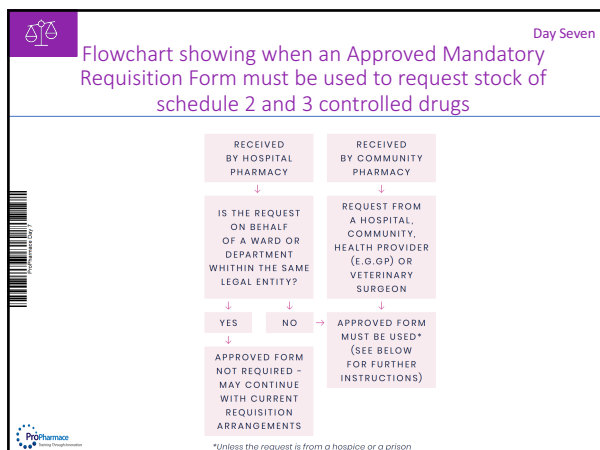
Day Seven

Flowchart showing when an Approved Mandatory Requisition Form must be used to request stock of schedule 2 and 3 controlled drugs

RECEIVED BY HOSPITAL PHARMACY

↓

IS THE REQUEST ON BEHALF OF A WARD OR DEPARTMENT WHITHIN THE SAME LEGAL ENTITY?

↓ ↓

YES

↓

APPROVED FORM NOT REQUIRED - MAY CONTINUE WITH CURRENT REQUISITION ARRANGEMENTS

NO →

RECEIVED BY COMMUNITY PHARMACY

↓

REQUEST FROM A HOSPITAL, COMMUNITY, HEALTH PROVIDER (E.G.GP) OR VETERINARY SURGEON

↓

APPROVED FORM MUST BE USED* (SEE BELOW FOR FURTHER INSTRUCTIONS)

*Unless the request is from a hospice or a prison

ProPharmace Day 7

ProPharmace